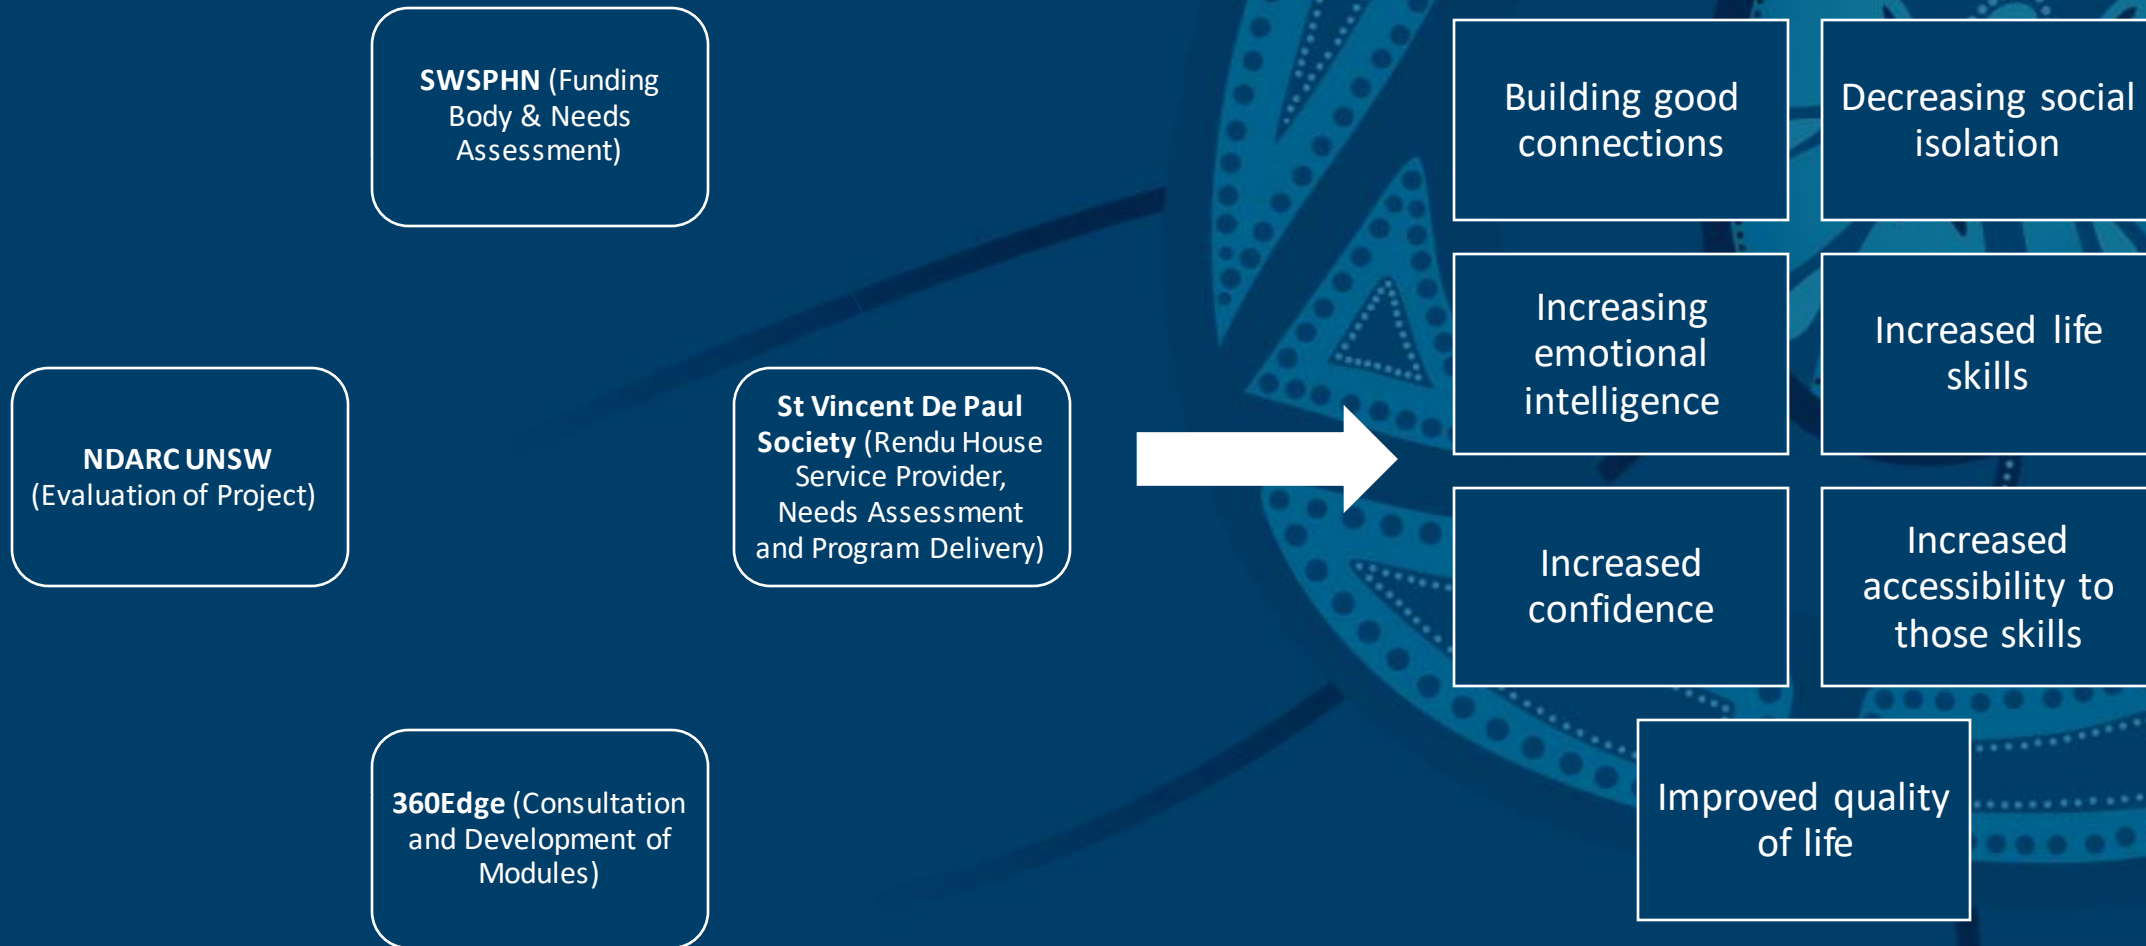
**SWSPHN** (Funding Body & Needs Assessment)

**NDARC UNSW** (Evaluation of Project)

**St Vincent De Paul Society** (Rendu House Service Provider, Needs Assessment and Program Delivery)

**360Edge** (Consultation and Development of Modules)

Building good connections

Decreasing social isolation

Increasing emotional intelligence

Increased life skills

Increased confidence

Increased accessibility to those skills

Improved quality of life